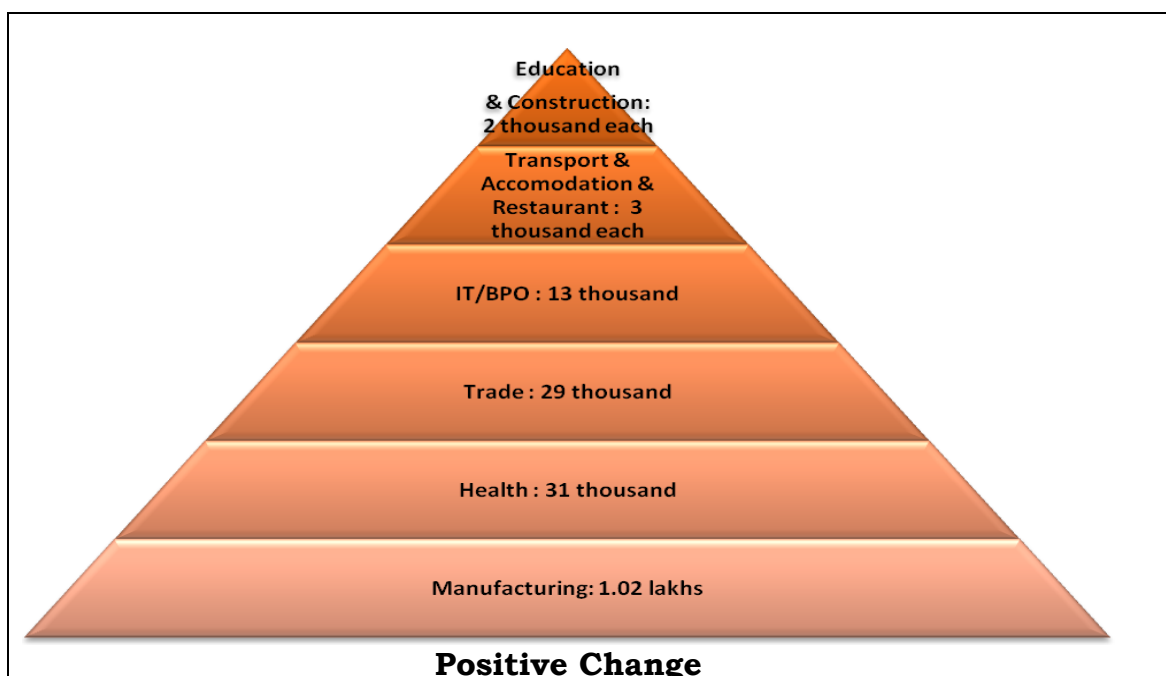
Education

& Construction: 2 thousand each

Transport & Accomodation & Restaurant : 3 thousand each

IT/BPO : 13 thousand

Trade : 29 thousand

Health : 31 thousand

Manufacturing: 1.02 lakhs

Positive Change